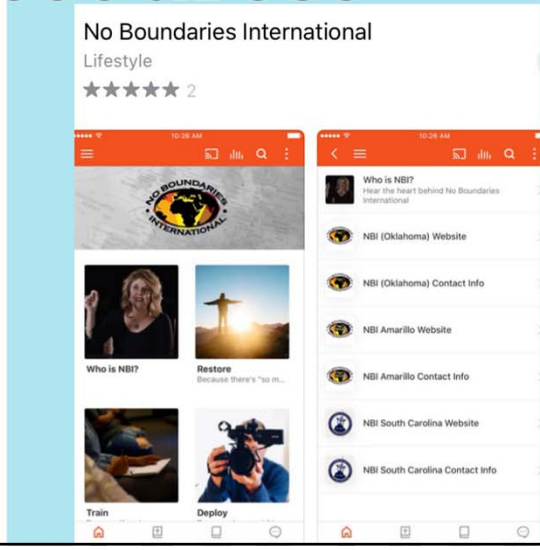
No Boundaries International

Lifestyle

★★★★★ 2

10:26 AM

NO BOUNDARIES INTERNATIONAL

Who is NBI?

Restore
Because there's "so m...

Train

Deploy

10:26 AM

Who is NBI?
Hear the heart behind No Boundaries International

NBI (Oklahoma) Website

NBI (Oklahoma) Contact Info

NBI Amarillo Website

NBI Amarillo Contact Info

NBI South Carolina Website

NBI South Carolina Contact Info